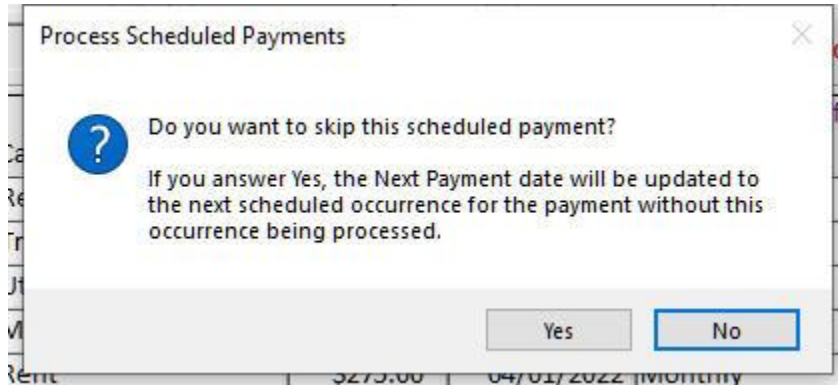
Process Scheduled Payments

?

Do you want to skip this scheduled payment?

If you answer Yes, the Next Payment date will be updated to the next scheduled occurrence for the payment without this occurrence being processed.

Yes
No

Ca
Re
Tr
Ut
M
Rent
\$275.00
04/01/2022
Monthly